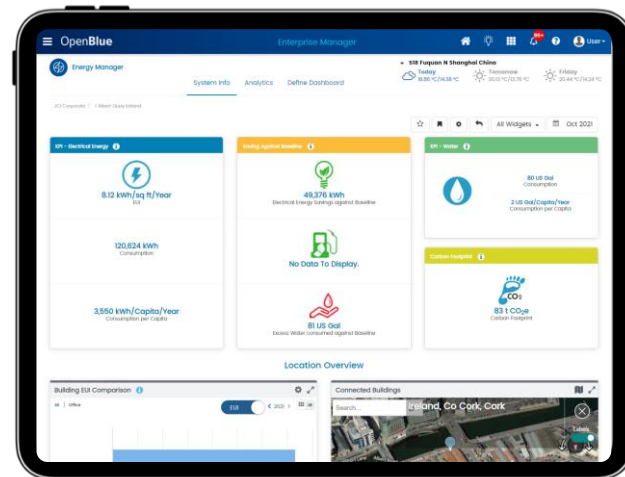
OpenBlue

Enterprise Manager

99+

User

Energy Manager

System Info Analytics Define Dashboard

518 Fuquan N Shanghai China

Today
18.80 °C/14.58 °C

Tomorrow
20.00 °C/22.76 °C

Friday
20.44 °C/14.24 °C

JCI Corporate / 1 Albert Quay Ireland

All Widgets

Oct 2021

KPI - Electrical Energy

8.12 kWh/sq ft/Year
EUI

120,624 kWh
Consumption

3,550 kWh/Capita/Year
Consumption per Capita

Saving Against Baseline

49,376 kWh
Electrical Energy Savings against Baseline

No Data To Display.

81 US Gal
Excess Water consumed against Baseline

KPI - Water

80 US Gal
Consumption

2 US Gal/Capita/Year
Consumption per Capita

Carbon Footprint

$CO_2$

83 t $CO_2e$
Carbon Footprint

Location Overview

Building EUI Comparison

All | Office

EUI

2021

Connected Buildings

Search...

Ireland, Co Cork, Cork

Labels